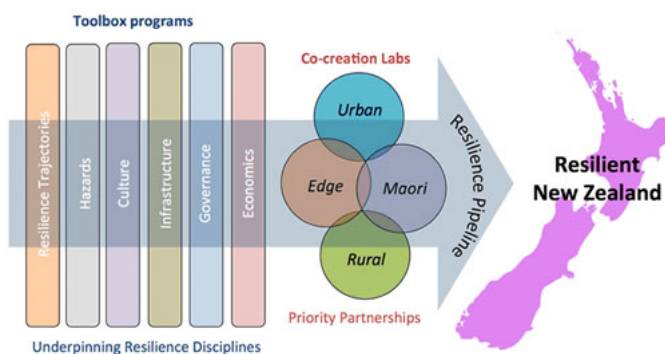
Toolbox programs

Resilience Trajectories

Hazards

Culture

Infrastructure

Governance

Economics

Co-creation Labs

Urban

Edge

Maori

Rural

Priority Partnerships

Resilience Pipeline

Resilient New Zealand

Underpinning Resilience Disciplines